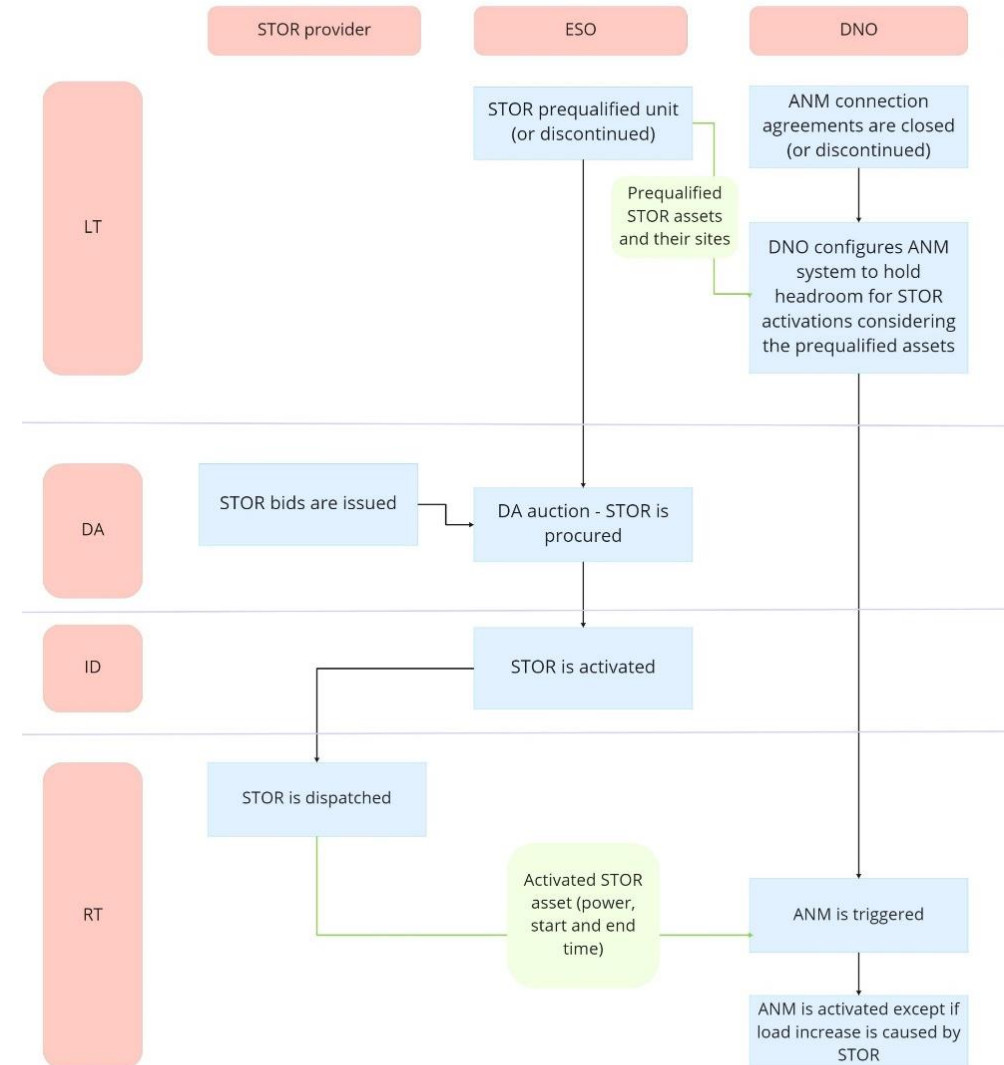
STOR provider

ESO

DNO

LT

STOR prequalified unit (or discontinued)

ANM connection agreements are closed (or discontinued)

Prequalified STOR assets and their sites

DNO configures ANM system to hold headroom for STOR activations considering the prequalified assets

DA

STOR bids are issued

DA auction - STOR is procured

ID

STOR is activated

RT

STOR is dispatched

Activated STOR asset (power, start and end time)

ANM is triggered

ANM is activated except if load increase is caused by STOR